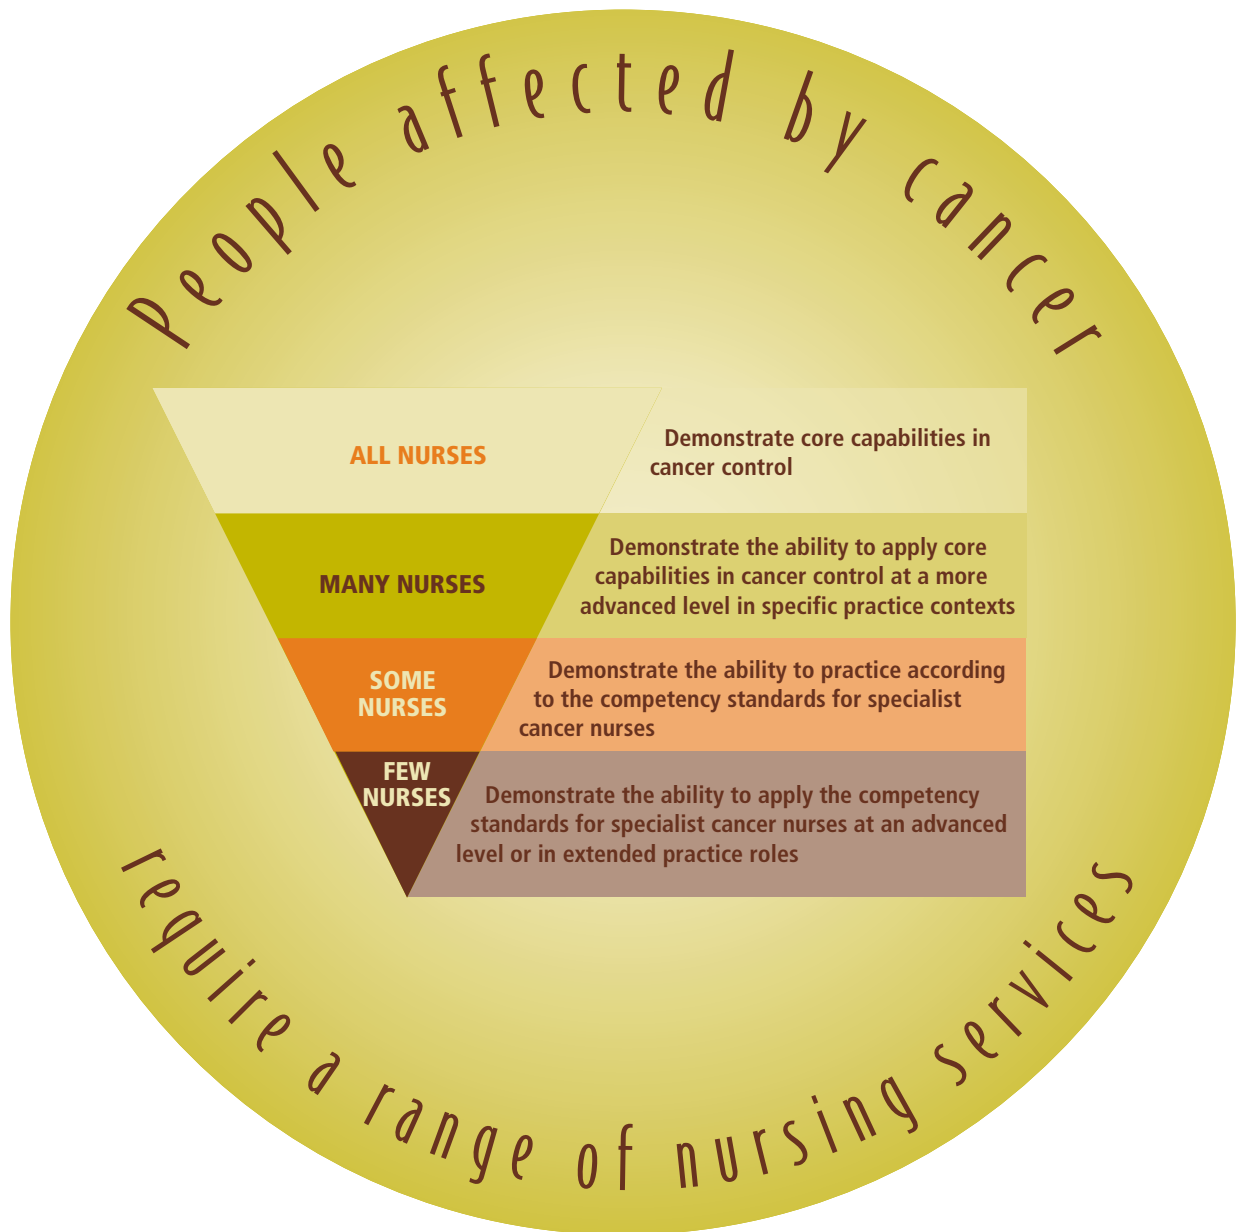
People affected by cancer

ALL NURSES

Demonstrate core capabilities in cancer control

MANY NURSES

Demonstrate the ability to apply core capabilities in cancer control at a more advanced level in specific practice contexts

SOME NURSES

Demonstrate the ability to practice according to the competency standards for specialist cancer nurses

FEW NURSES

Demonstrate the ability to apply the competency standards for specialist cancer nurses at an advanced level or in extended practice roles

require a range of nursing services